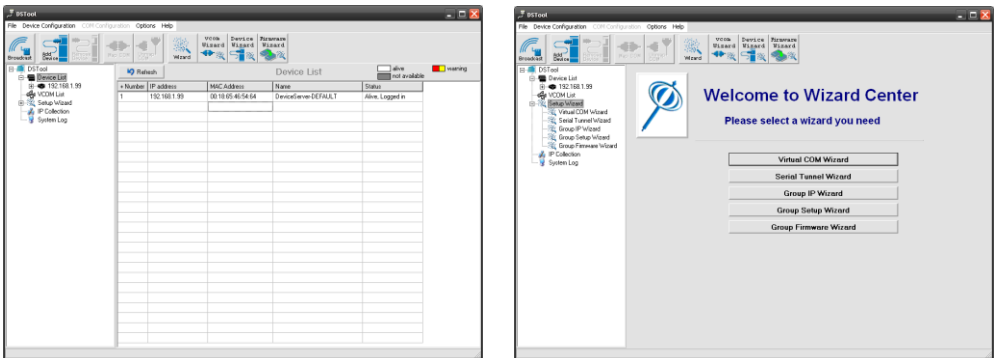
DSTool

File Device Configuration COM Configuration Options Help

Broadcast Add Device Wizard VCOM Wizard Device Wizard Firmware Wizard

DSTool
Device List
192.168.1.99
VCOM List
Setup Wizard
IP Collection
System Log

Refresh Device List alive not available warning

| + Number | IP address | MAC Address | Name | Status |
|---|---|---|---|---|
| 1 | 192.168.1.99 | 00:18:65:46:54:64 | DeviceServer-DEFAULT | Alive, Logged in |

DSTool

File Device Configuration COM Configuration Options Help

Broadcast Add Device Wizard VCOM Wizard Device Wizard Firmware Wizard

DSTool
Device List
192.168.1.99
VCOM List
Setup Wizard
Virtual COM Wizard
Serial Tunnel Wizard
Group IP Wizard
Group Setup Wizard
Group Firmware Wizard
IP Collection
System Log

Welcome to Wizard Center

Please select a wizard you need

Virtual COM Wizard

Serial Tunnel Wizard

Group IP Wizard

Group Setup Wizard

Group Firmware Wizard